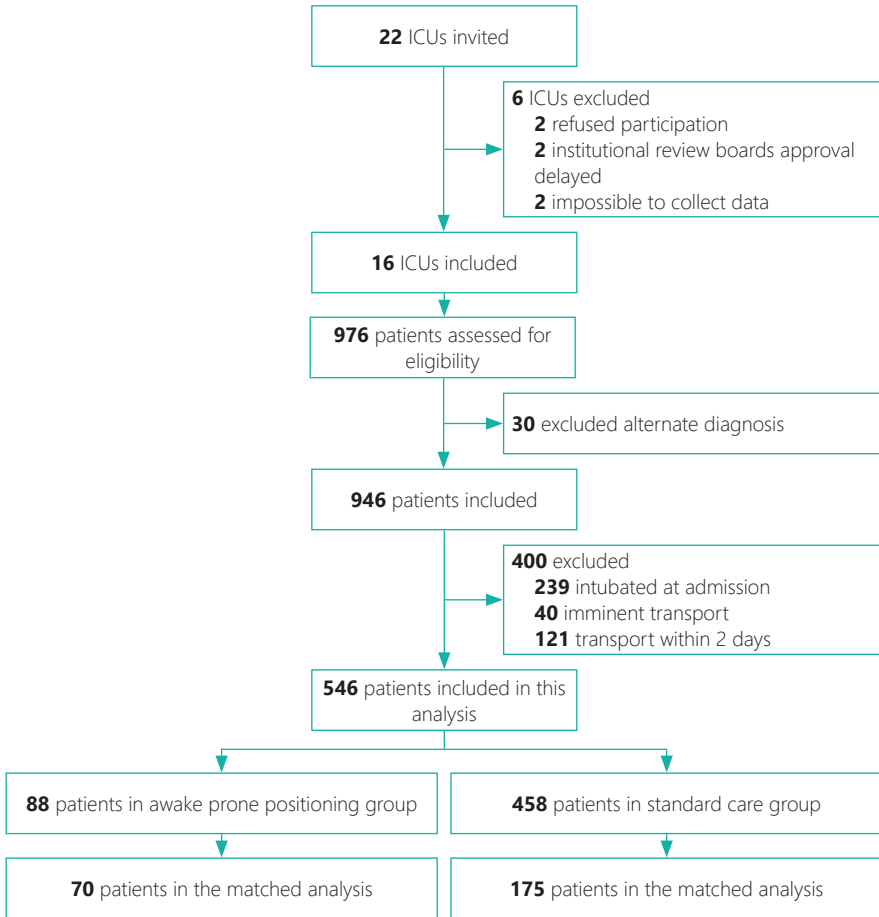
22 ICUs invited

6 ICUs excluded
2 refused participation
2 institutional review boards approval delayed
2 impossible to collect data

16 ICUs included

976 patients assessed for eligibility

30 excluded alternate diagnosis

946 patients included

400 excluded
239 intubated at admission
40 imminent transport
121 transport within 2 days

546 patients included in this analysis

88 patients in awake prone positioning group

458 patients in standard care group

70 patients in the matched analysis

175 patients in the matched analysis